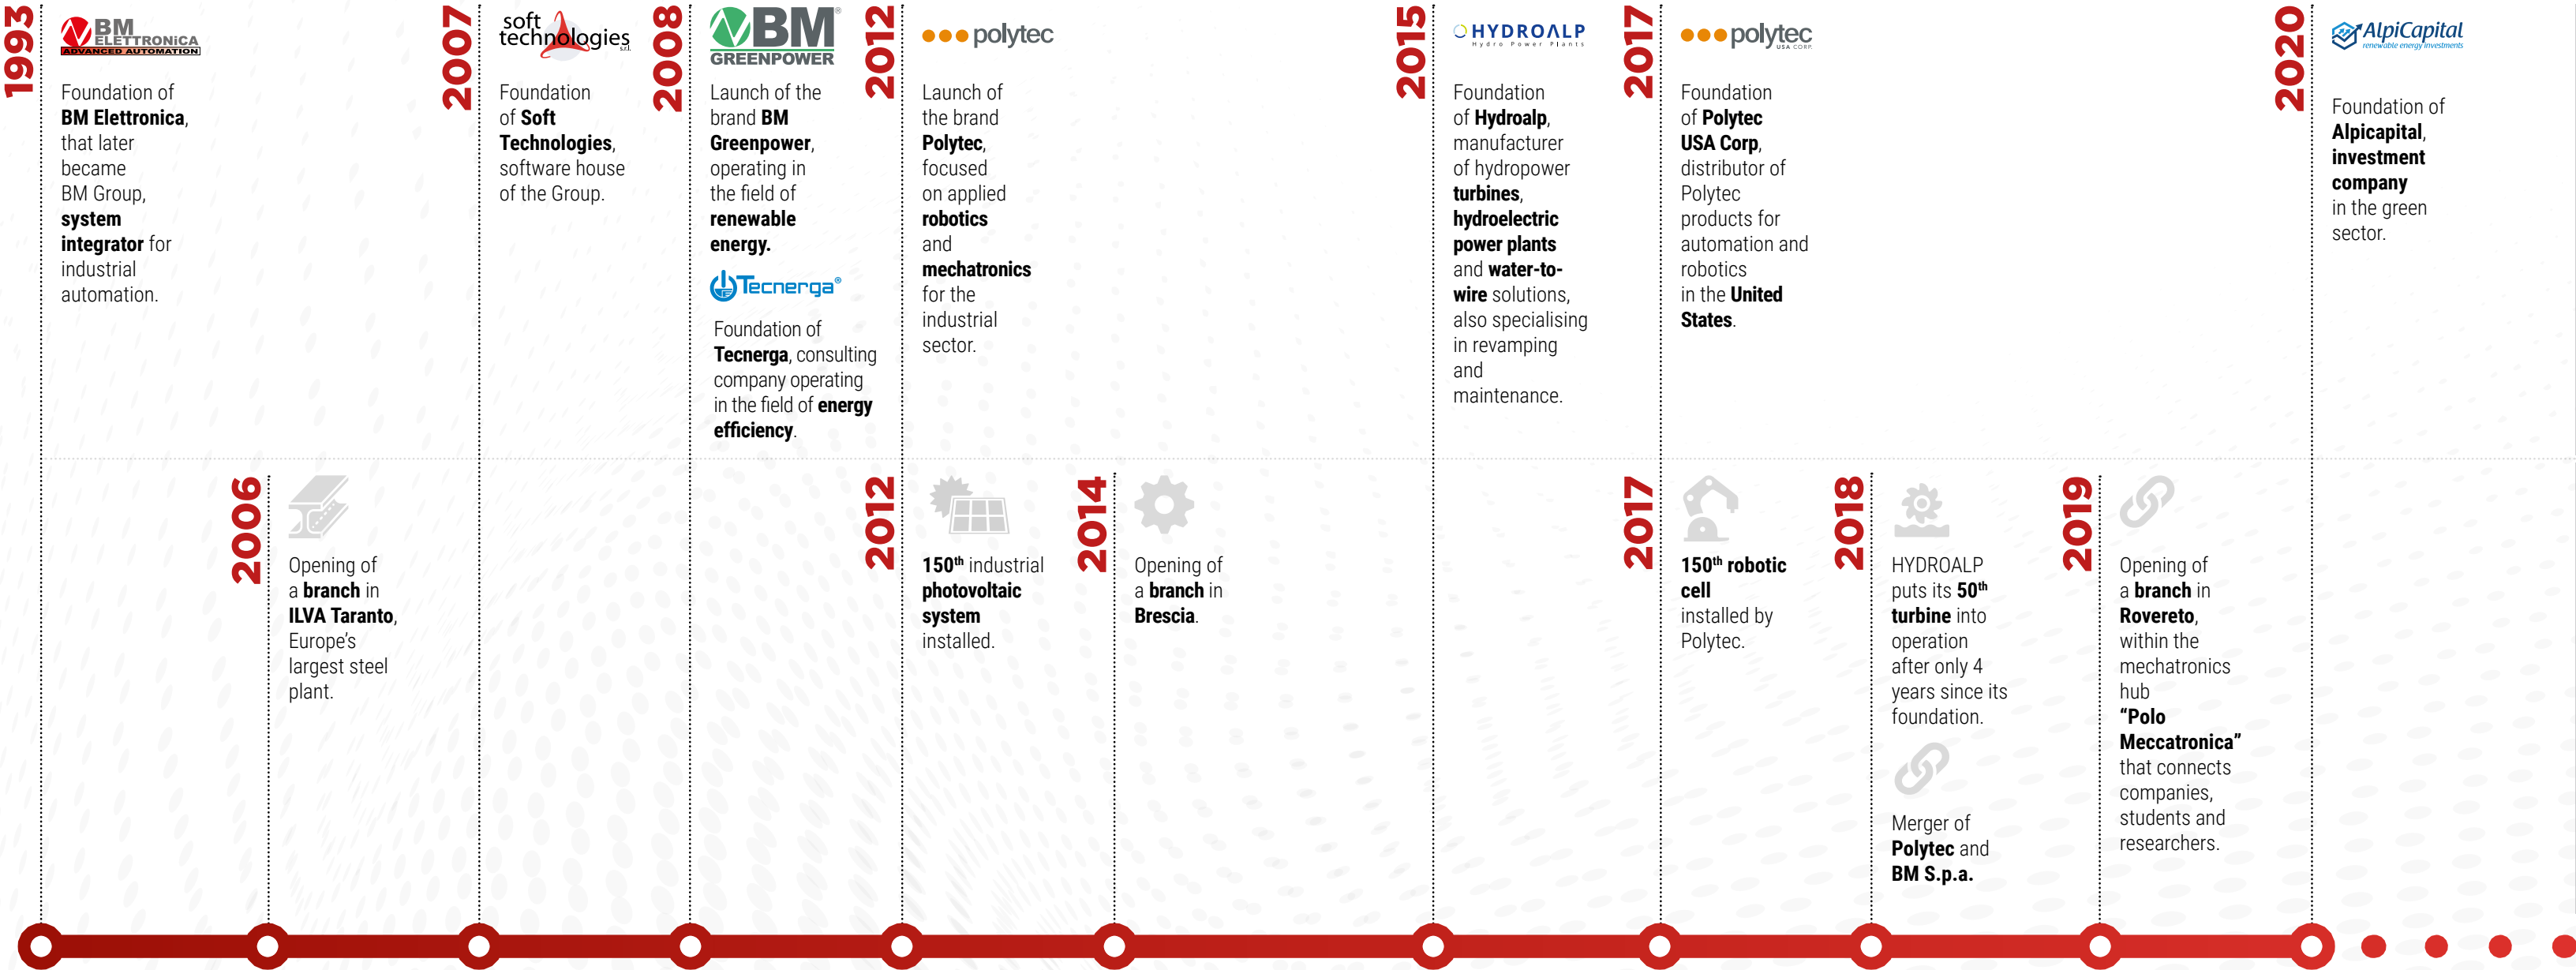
1993

BM ELETTRONICA ADVANCED AUTOMATION

Foundation of BM Elettronica, that later became BM Group, system integrator for industrial automation.

2007

soft technologies s.r.l.

Foundation of Soft Technologies, software house of the Group.

2008

BM GREENPOWER

Launch of the brand BM Greenpower, operating in the field of renewable energy.

Tecnerga®

Foundation of Tecnerga, consulting company operating in the field of energy efficiency.

2012

polytec

Launch of the brand Polytec, focused on applied robotics and mechatronics for the industrial sector.

2015

HYDROALP Hydro Power Plants

Foundation of Hydroalp, manufacturer of hydropower turbines, hydroelectric power plants and water-to-wire solutions, also specialising in revamping and maintenance.

2017

polytec USA CORP.

Foundation of Polytec USA Corp, distributor of Polytec products for automation and robotics in the United States.

2020

AlpiCapital renewable energy investments

Foundation of Alpicapital, investment company in the green sector.

2006

Opening of a branch in ILVA Taranto, Europe's largest steel plant.

2012

150th industrial photovoltaic system installed.

2014

Opening of a branch in Brescia.

2017

150th robotic cell installed by Polytec.

2018

HYDROALP puts its 50th turbine into operation after only 4 years since its foundation.

Merger of Polytec and BM S.p.a.

2019

Opening of a branch in Rovereto, within the mechatronics hub "Polo Meccatronica" that connects companies, students and researchers.